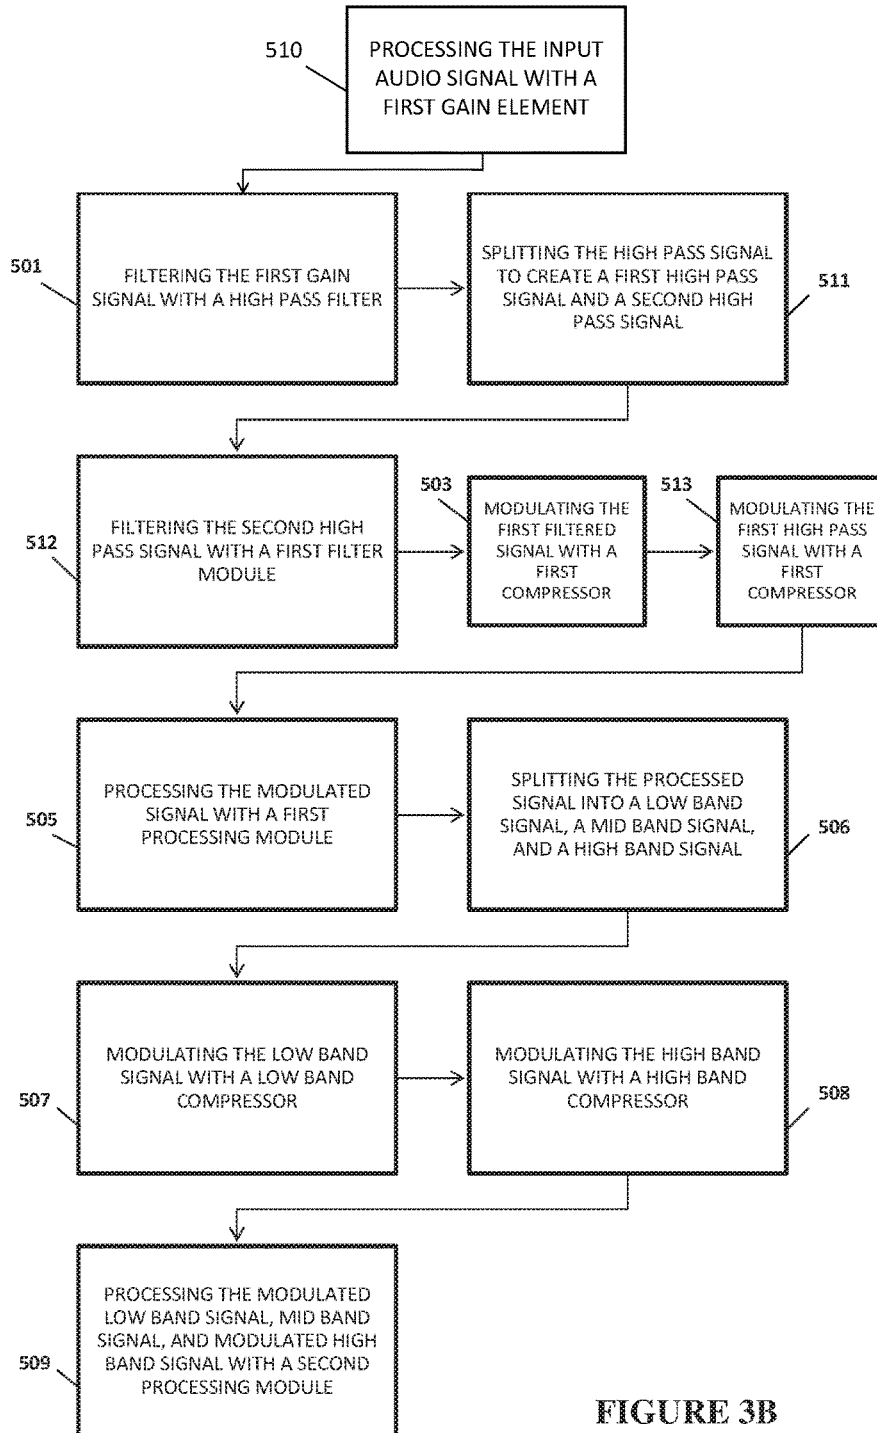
510

PROCESSING THE INPUT AUDIO SIGNAL WITH A FIRST GAIN ELEMENT

501

FILTERING THE FIRST GAIN SIGNAL WITH A HIGH PASS FILTER

SPLITTING THE HIGH PASS SIGNAL TO CREATE A FIRST HIGH PASS SIGNAL AND A SECOND HIGH PASS SIGNAL

511

512

FILTERING THE SECOND HIGH PASS SIGNAL WITH A FIRST FILTER MODULE

503

MODULATING THE FIRST FILTERED SIGNAL WITH A FIRST COMPRESSOR

513

MODULATING THE FIRST HIGH PASS SIGNAL WITH A FIRST COMPRESSOR

505

PROCESSING THE MODULATED SIGNAL WITH A FIRST PROCESSING MODULE

SPLITTING THE PROCESSED SIGNAL INTO A LOW BAND SIGNAL, A MID BAND SIGNAL, AND A HIGH BAND SIGNAL

506

507

MODULATING THE LOW BAND SIGNAL WITH A LOW BAND COMPRESSOR

MODULATING THE HIGH BAND SIGNAL WITH A HIGH BAND COMPRESSOR

508

509

PROCESSING THE MODULATED LOW BAND SIGNAL, MID BAND SIGNAL, AND MODULATED HIGH BAND SIGNAL WITH A SECOND PROCESSING MODULE

FIGURE 3B